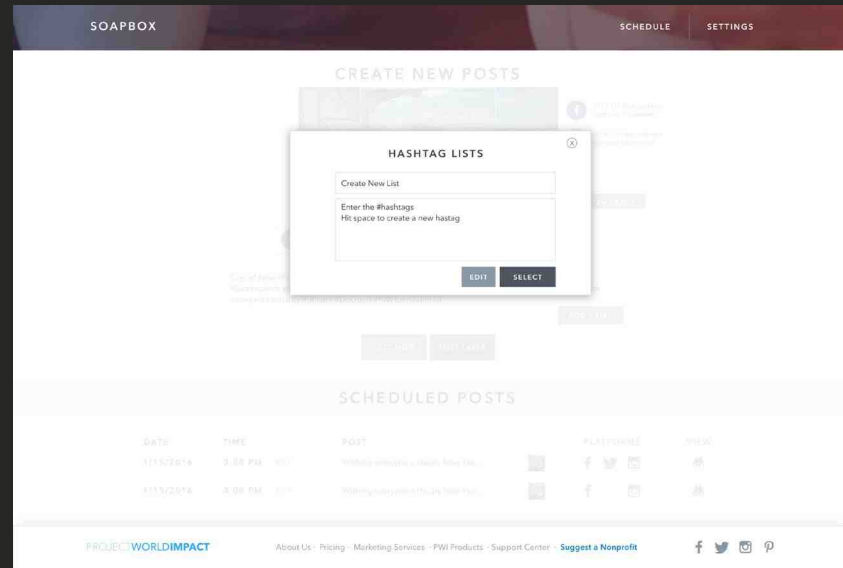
SOAPBOX

SCHEDULE

SETTINGS

CREATE NEW POSTS

HASHTAG LISTS

Create New List

Enter the #hashtags
Hit space to create a new hastag

EDIT

SELECT

SCHEDULED POSTS

DATE

TIME

POST

PLATFORMS

1/15/2016

3:00 PM

1/15/2016

3:00 PM

PROJECTWORLDIMPACT

About Us · Pricing · Marketing Services · PWI Products · Support Center · Suggest a Nonprofit